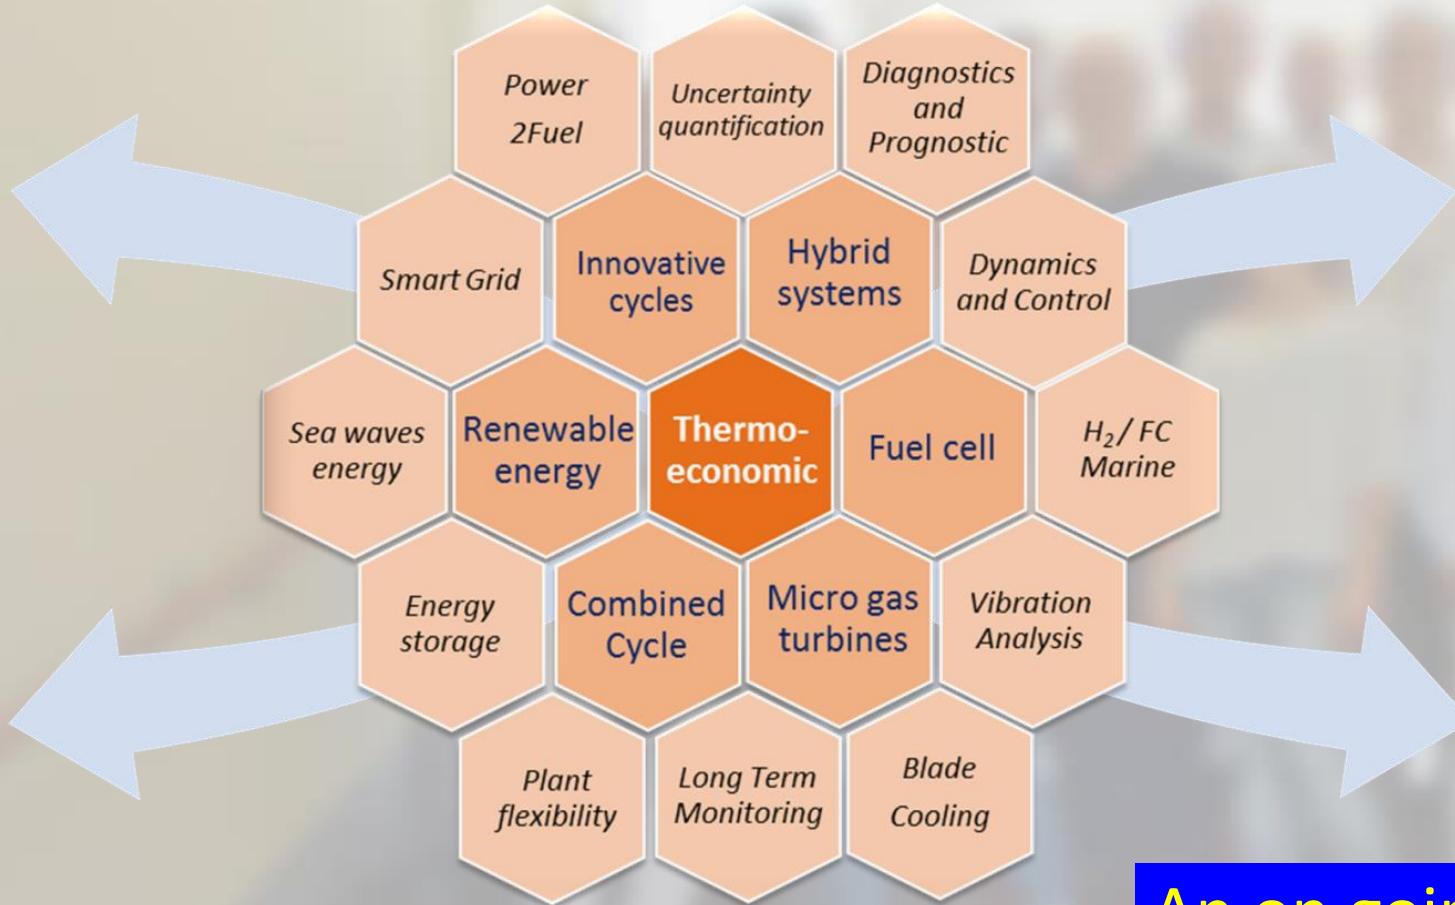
Power 2Fuel

Uncertainty quantification

Diagnostics and Prognostic

Smart Grid

Innovative cycles

Hybrid systems

Dynamics and Control

Sea waves energy

Renewable energy

Thermo-economic

Fuel cell

$H_2$ / FC Marine

Energy storage

Combined Cycle

Micro gas turbines

Vibration Analysis

Plant flexibility

Long Term Monitoring

Blade Cooling

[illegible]